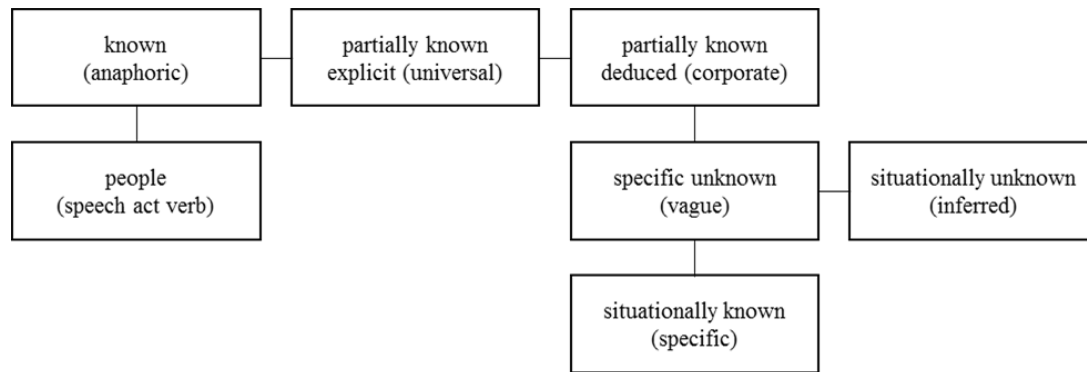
known
(anaphoric)

partially known
explicit (universal)

partially known
deduced (corporate)

people
(speech act verb)

specific unknown
(vague)

situationally unknown
(inferred)

situationally known
(specific)